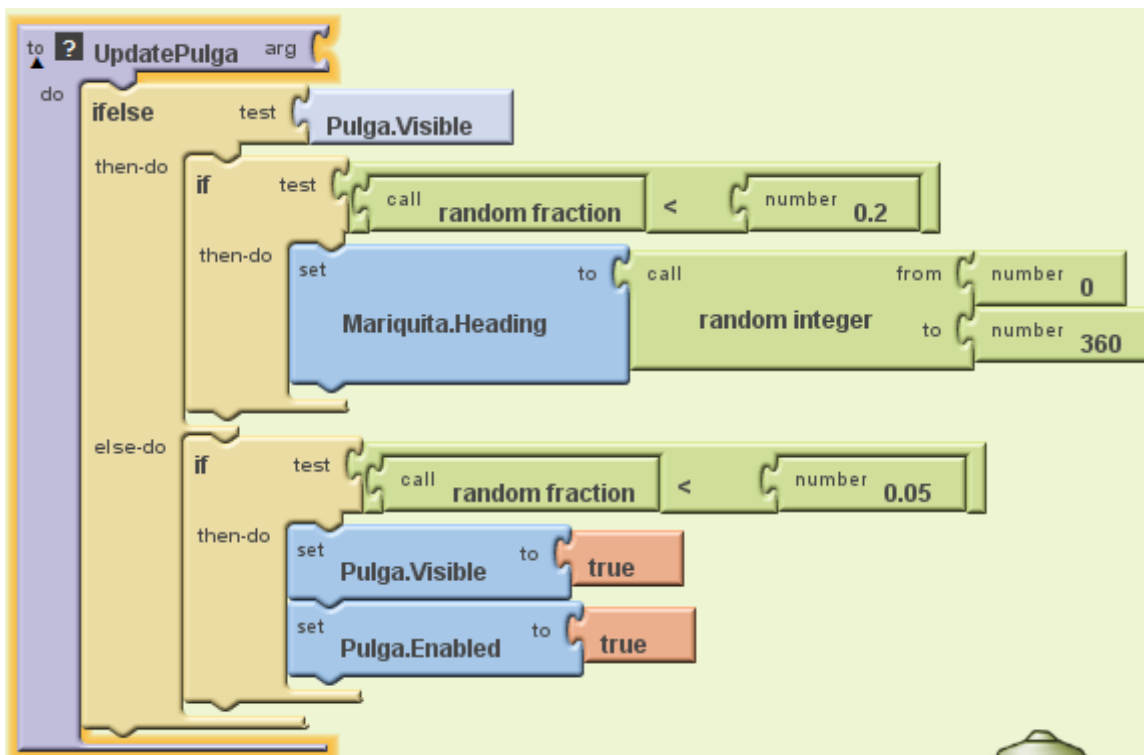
to ? UpdatePulga arg

do ifelse test Pulga.Visible

then-do if test call random fraction < number 0.2

then-do set Mariquita.Heading to call random integer from number 0 to number 360

else-do if test call random fraction < number 0.05

then-do set Pulga.Visible to true

set Pulga.Enabled to true